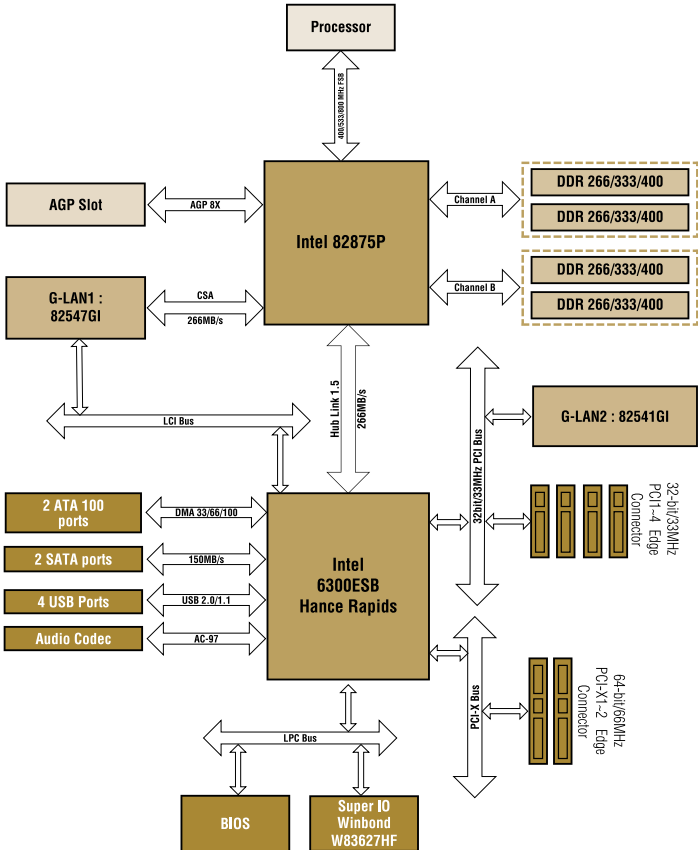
Processor

400/533/800 MHz FSB

AGP Slot

AGP 8X

Intel 82875P

Channel A

DDR 266/333/400

DDR 266/333/400

Channel B

DDR 266/333/400

DDR 266/333/400

G-LAN1 : 82547GI

CSA

266MB/s

LCI Bus

Hub Link 1.5

266MB/s

32bit/33MHz PCI Bus

G-LAN2 : 82541GI

2 ATA 100 ports

DMA 33/66/100

Intel 6300ESB Hance Rapids

32-bit/33MHz PCI1~4 Edge Connector

2 SATA ports

150MB/s

4 USB Ports

USB 2.0/1.1

Audio Codec

AC-97

PCI-X Bus

64-bit/66MHz PCI-X1~2 Edge Connector

LPC Bus

BIOS

Super IO Winbond W83627HF